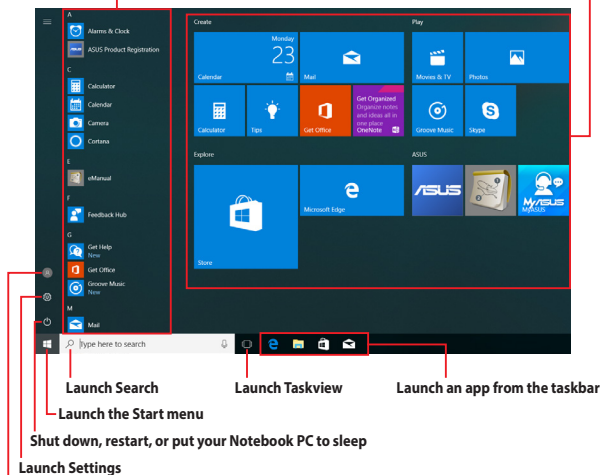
A
Alarms & Clock
ASUS Product Registration
C
Calculator
Calendar
Camera
Cortana
E
eManual
F
Feedback Hub
G
Get Help
New
Get Office
Groove Music
New
M
Mail

Create
Monday
23
Calendar
Mail
Calculator
Tips
Get Office
Get Organized
Organize notes and ideas all in one place
OneNote

Play
Movies & TV
Photos
Groove Music
Skype

Explore
Store
Microsoft Edge

ASUS
MyASUS

Type here to search

Launch Search
Launch Taskview
Launch an app from the taskbar
Launch the Start menu
Shut down, restart, or put your Notebook PC to sleep
Launch Settings